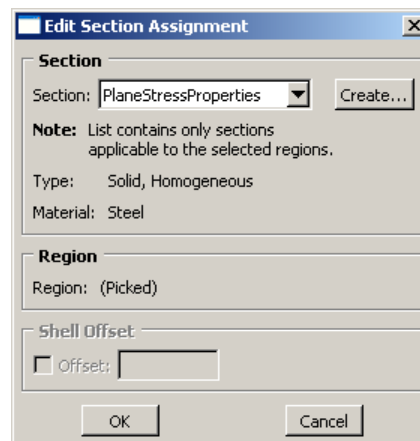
Edit Section Assignment

Section

Section: PlaneStressProperties

Create...

Note: List contains only sections applicable to the selected regions.

Type: Solid, Homogeneous

Material: Steel

Region

Region: (Picked)

Shell Offset

Offset:

OK

Cancel